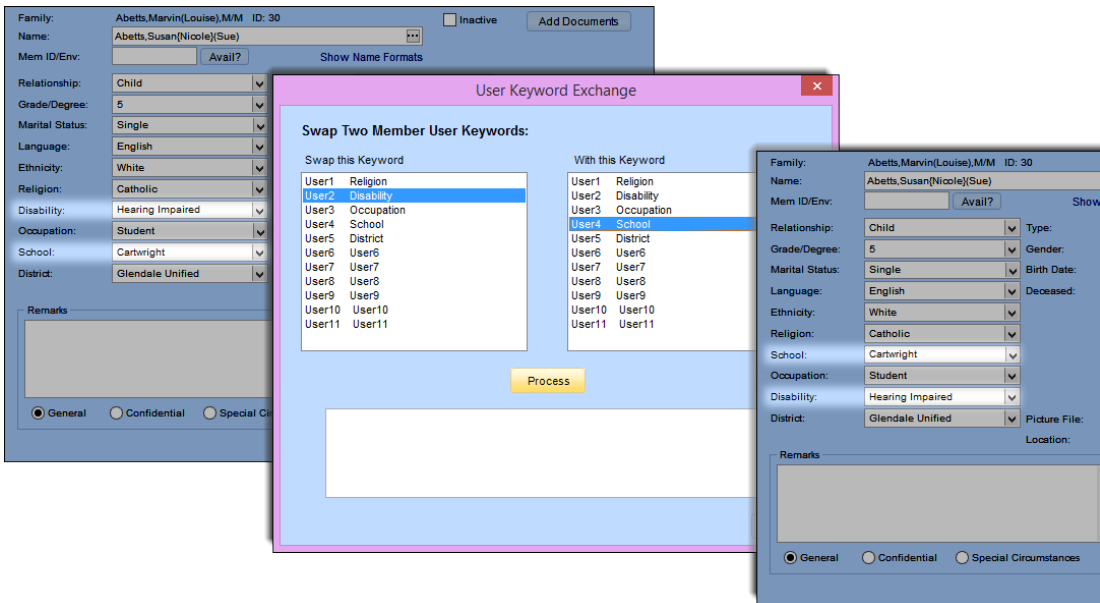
Family: Abetts,Marvin(Louise),M/M ID: 30
Inactive
Add Documents
Name: Abetts,Susan{Nicole}(Sue)
Mem ID/Env: Avail?
Show Name Formats
Relationship: Child
Grade/Degree: 5
Marital Status: Single
Language: English
Ethnicity: White
Religion: Catholic
Disability: Hearing Impaired
Occupation: Student
School: Cartwright
District: Glendale Unified
Remarks
General Confidential Special Ci

User Keyword Exchange
Swap Two Member User Keywords:
Swap this Keyword
User1 Religion
User2 Disability
User3 Occupation
User4 School
User5 District
User6 User6
User7 User7
User8 User8
User9 User9
User10 User10
User11 User11
With this Keyword
User1 Religion
User2 Disability
User3 Occupation
User4 School
User5 District
User6 User6
User7 User7
User8 User8
User9 User9
User10 User10
User11 User11
Process

Family: Abetts,Marvin(Louise),M/M ID: 30
Name: Abetts,Susan{Nicole}(Sue)
Mem ID/Env: Avail?
Show
Relationship: Child
Type:
Grade/Degree: 5
Gender:
Marital Status: Single
Birth Date:
Language: English
Deceased:
Ethnicity: White
Religion: Catholic
School: Cartwright
Occupation: Student
Disability: Hearing Impaired
District: Glendale Unified
Picture File:
Location:
Remarks
General Confidential Special Circumstances